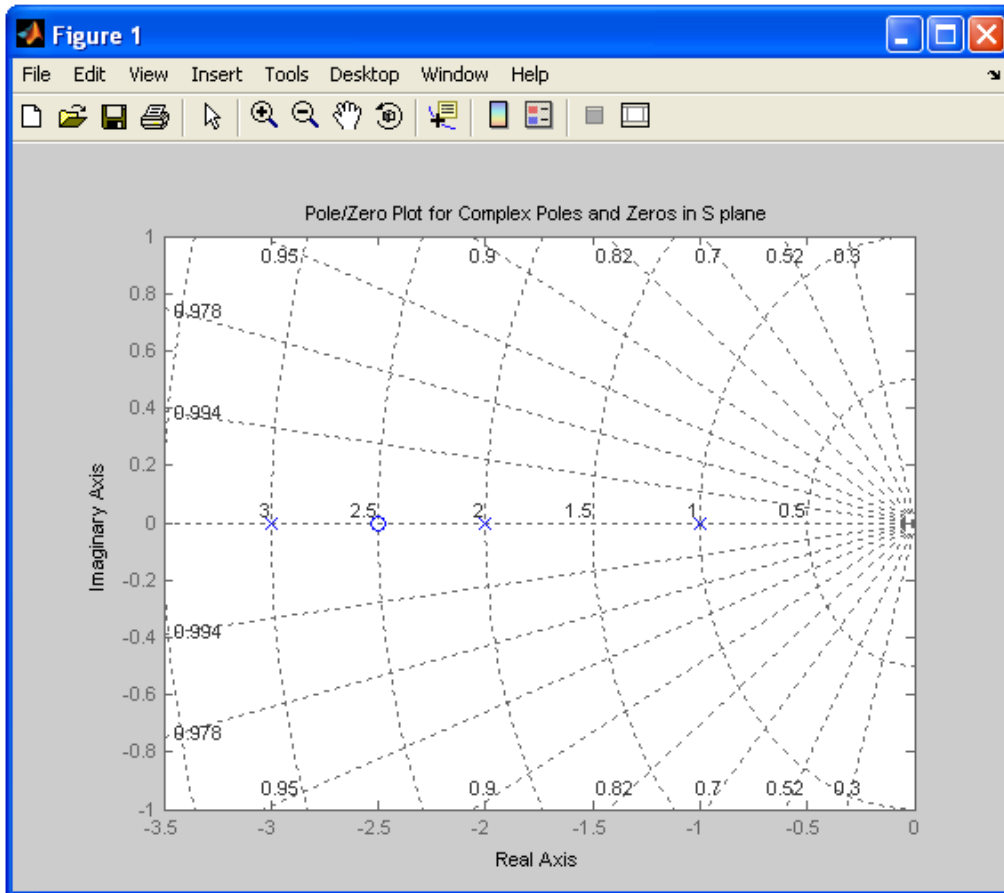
Figure 1

File Edit View Insert Tools Desktop Window Help

Pole/Zero Plot for Complex Poles and Zeros in S plane

0.95 0.9 0.82 0.7 0.52 0.3

0.978

0.994

3 2.5 2 1.5 1 0.5

0.994

0.978

0.95 0.9 0.82 0.7 0.52 0.3

1
0.8
0.6
0.4
0.2
0
-0.2
-0.4
-0.6
-0.8
-1

Imaginary Axis

-3.5 -3 -2.5 -2 -1.5 -1 -0.5 0

Real Axis